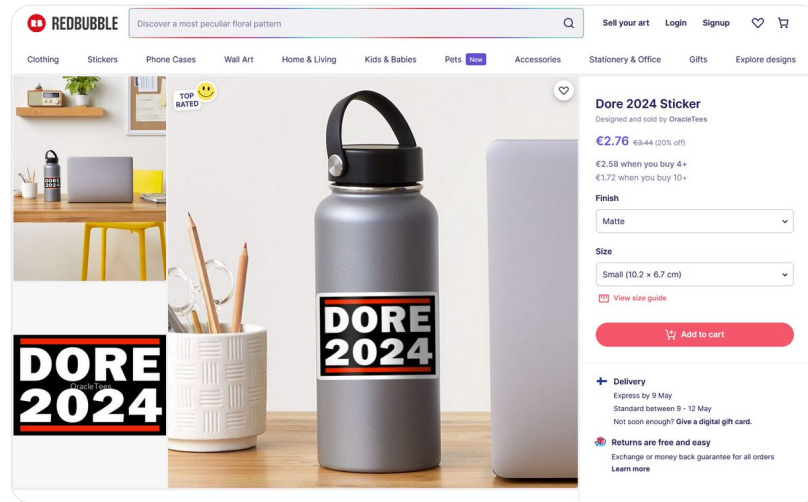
REDBUBBLE

Discover a most peculiar floral pattern

Sell your art Login Signup

Clothing Stickers Phone Cases Wall Art Home & Living Kids & Babies Pets New Accessories Stationery & Office Gifts Explore designs

TOP RATED

DORE 2024

DORE 2024
OracleTees

DORE 2024

Dore 2024 Sticker

Designed and sold by OracleTees

€2.76 €3.44 (20% off)

€2.58 when you buy 4+
€1.72 when you buy 10+

Finish

Matte

Size

Small (10.2 × 6.7 cm)

View size guide

Add to cart

Delivery
Express by 9 May
Standard between 9 - 12 May
Not soon enough? Give a digital gift card.

Returns are free and easy
Exchange or money back guarantee for all orders
Learn more